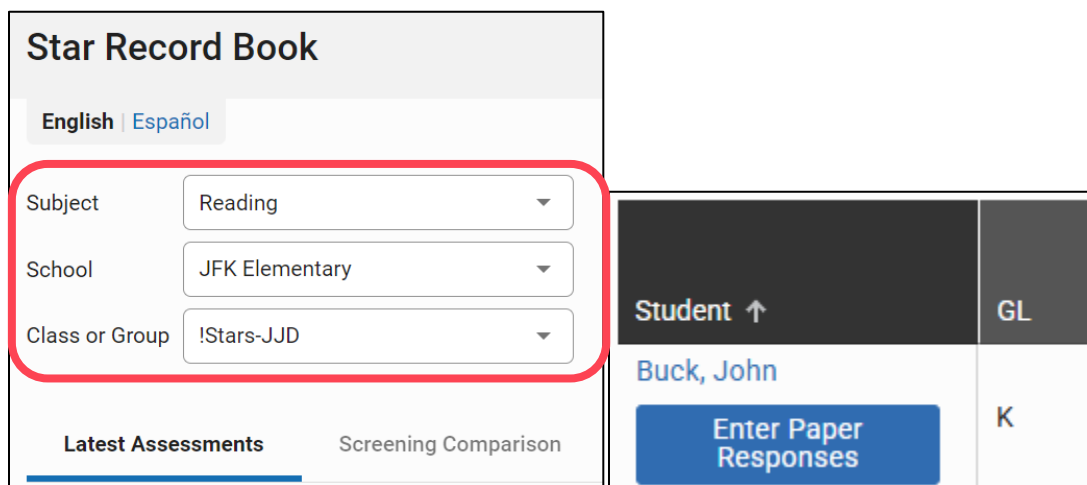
Star Record Book

English | Español

Subject Reading

School JFK Elementary

Class or Group !Stars-JJD

Latest Assessments Screening Comparison

| Student ↑ | GL |
|---|---|
| Buck, John Enter Paper Responses | K |